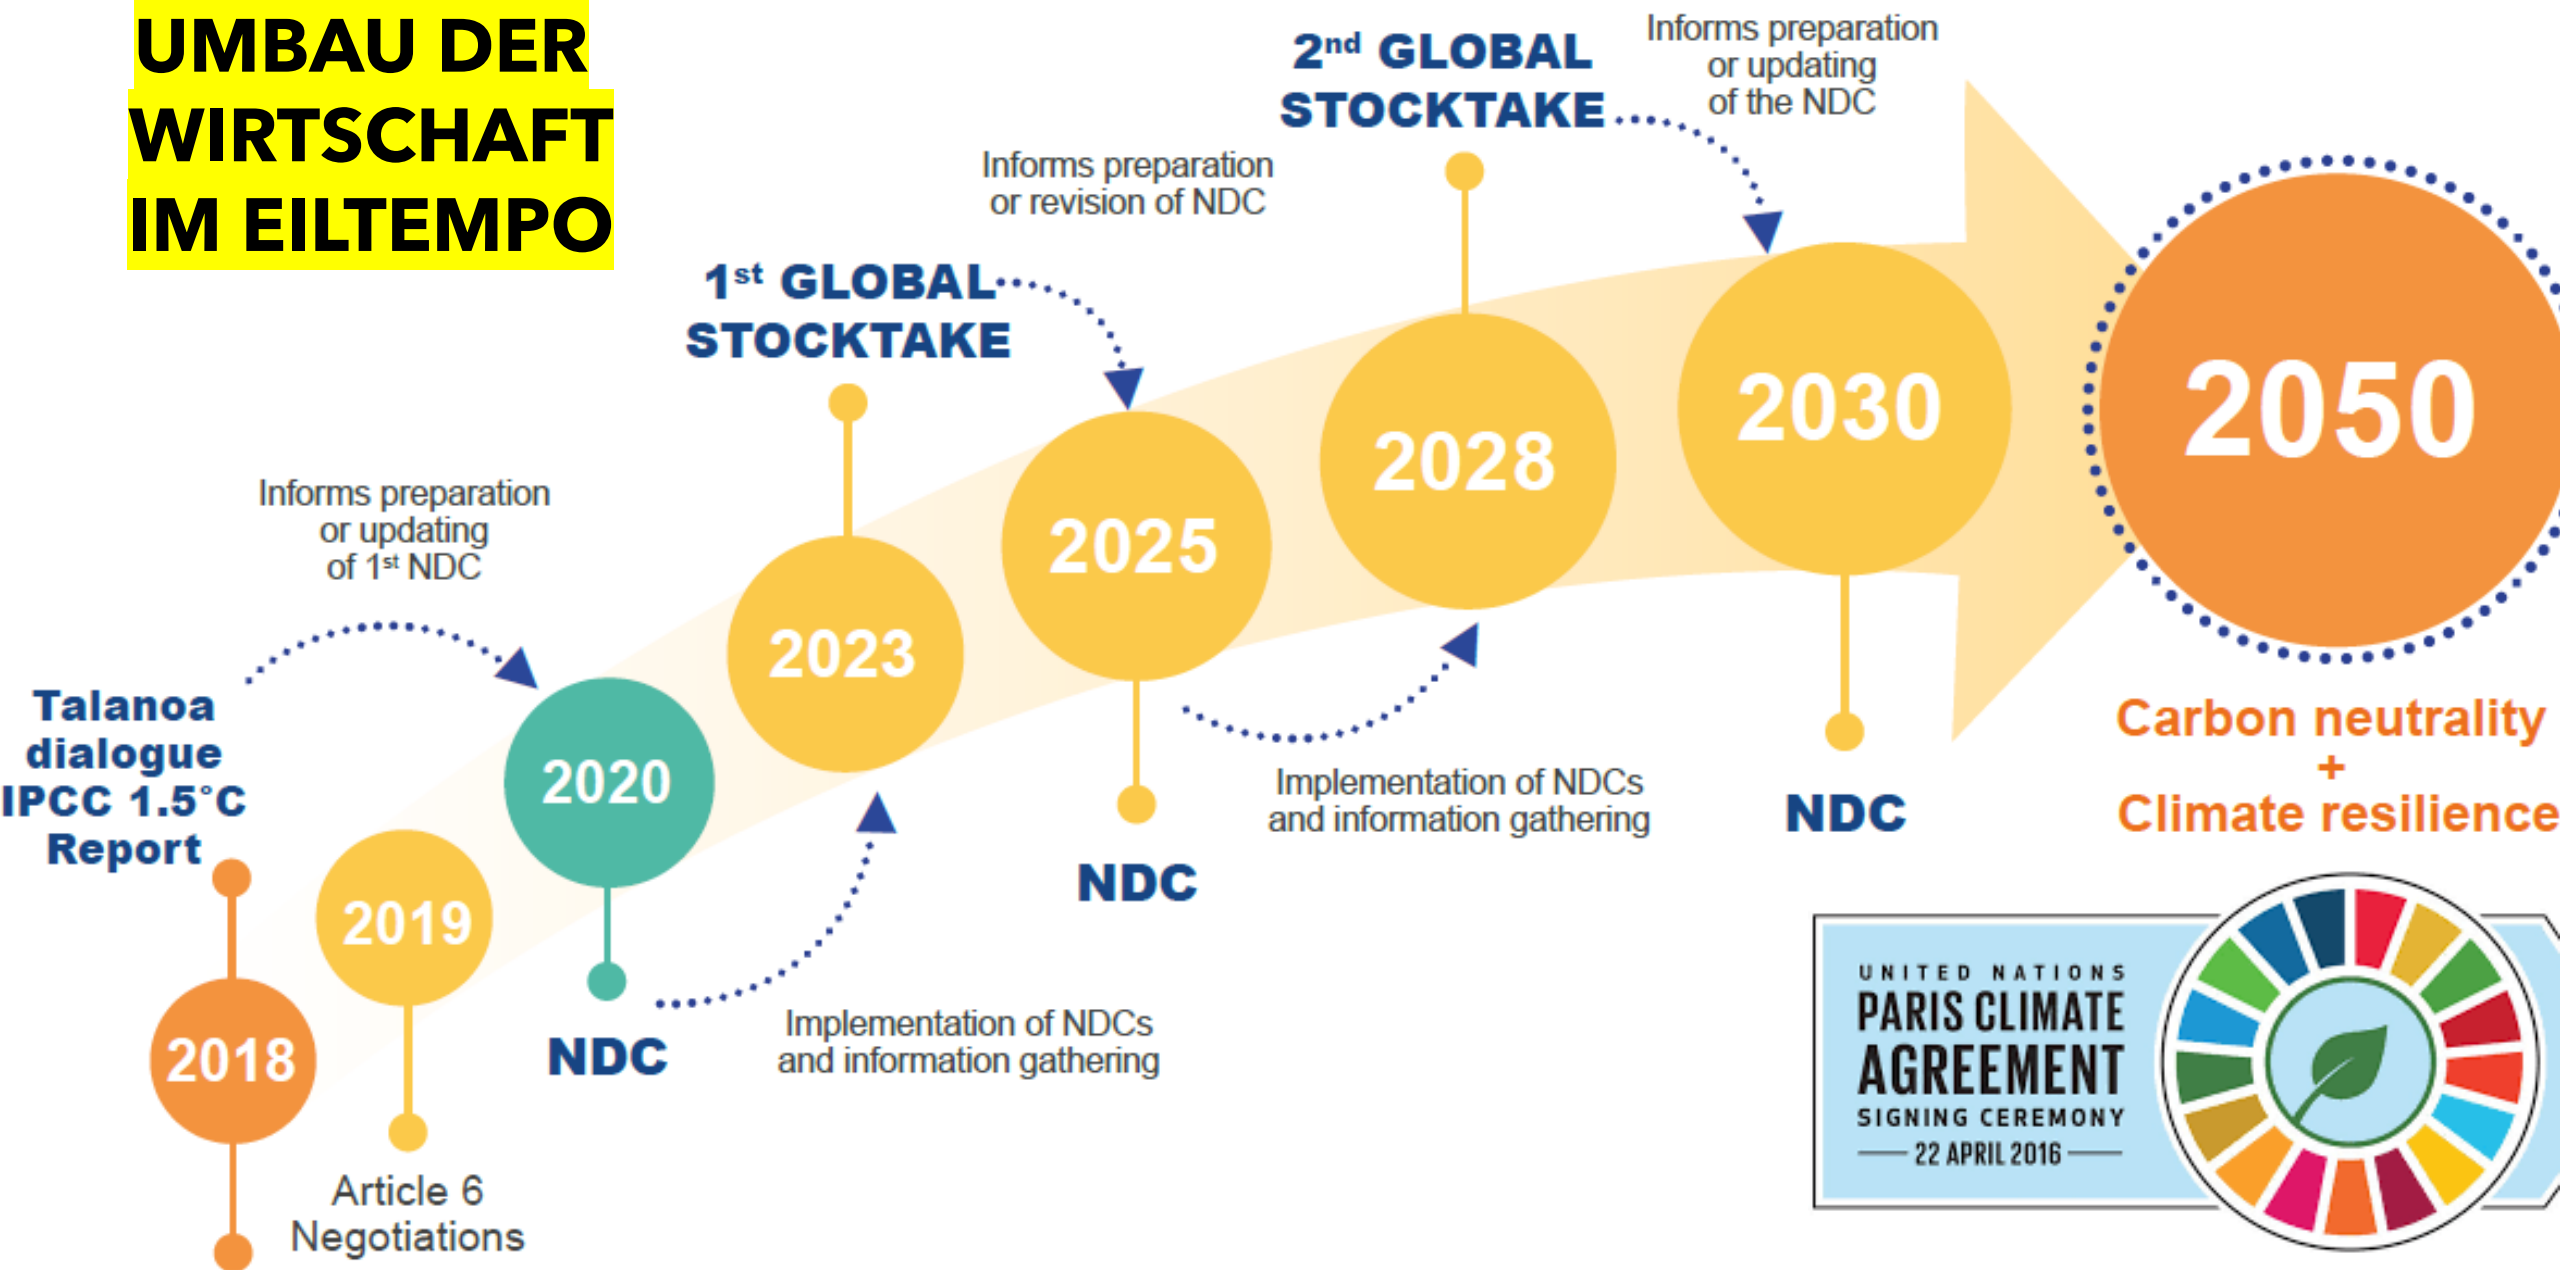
UMBAU DER WIRTSCHAFT IM EILTEMPO

2nd GLOBAL STOCKTAKE

Informs preparation or updating of the NDC

Informs preparation or revision of NDC

1st GLOBAL STOCKTAKE

2050

2030

2028

2025

2023

Informs preparation or updating of 1st NDC

Talanoa dialogue IPCC 1.5°C Report

2020

2019

2018

NDC

NDC

NDC

Implementation of NDCs and information gathering

Implementation of NDCs and information gathering

Carbon neutrality + Climate resilience

Article 6 Negotiations

UNITED NATIONS
PARIS CLIMATE AGREEMENT
SIGNING CEREMONY
22 APRIL 2016